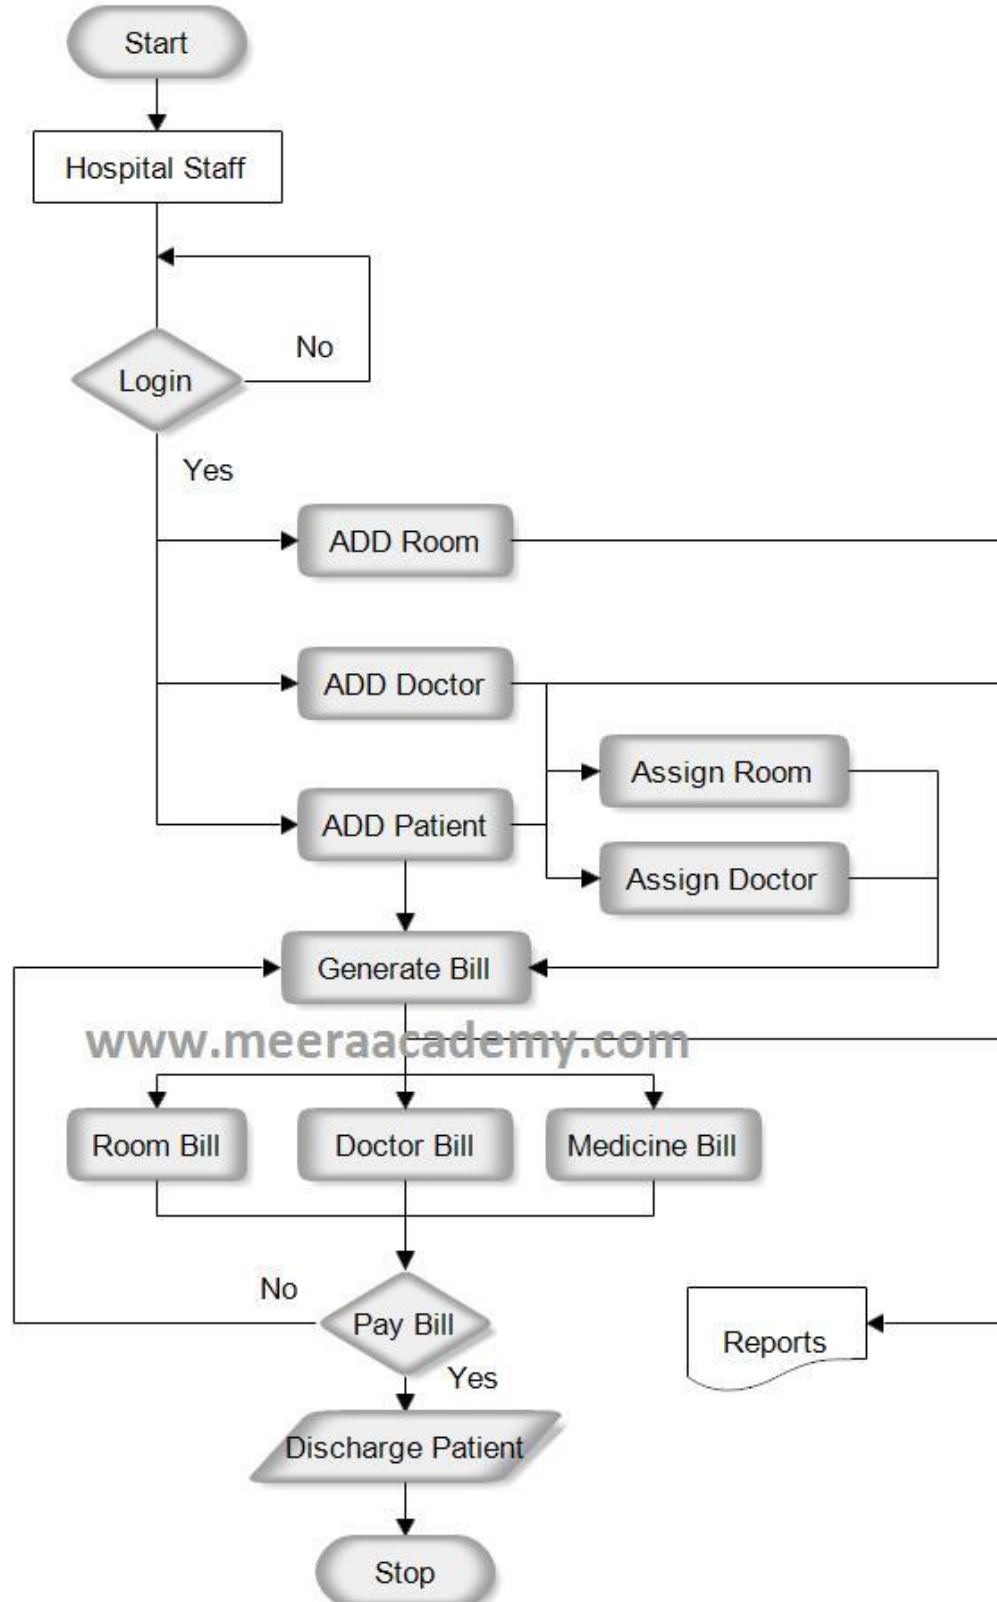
Start

Hospital Staff

Login

No

Yes

ADD Room

ADD Doctor

Assign Room

ADD Patient

Assign Doctor

Generate Bill

www.meeraacademy.com

Room Bill

Doctor Bill

Medicine Bill

No

Pay Bill

Yes

Reports

Discharge Patient

Stop